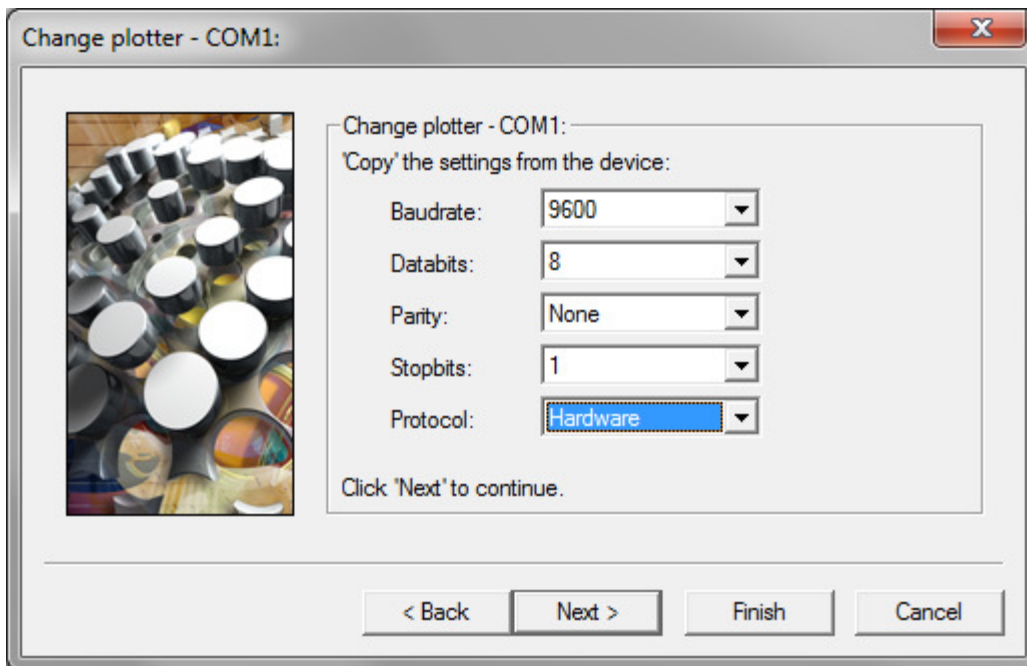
Change plotter - COM1:

Change plotter - COM1:

'Copy' the settings from the device:

Baudrate: 9600

Databits: 8

Parity: None

Stopbits: 1

Protocol: Hardware

Click 'Next' to continue.

< Back

Next >

Finish

Cancel